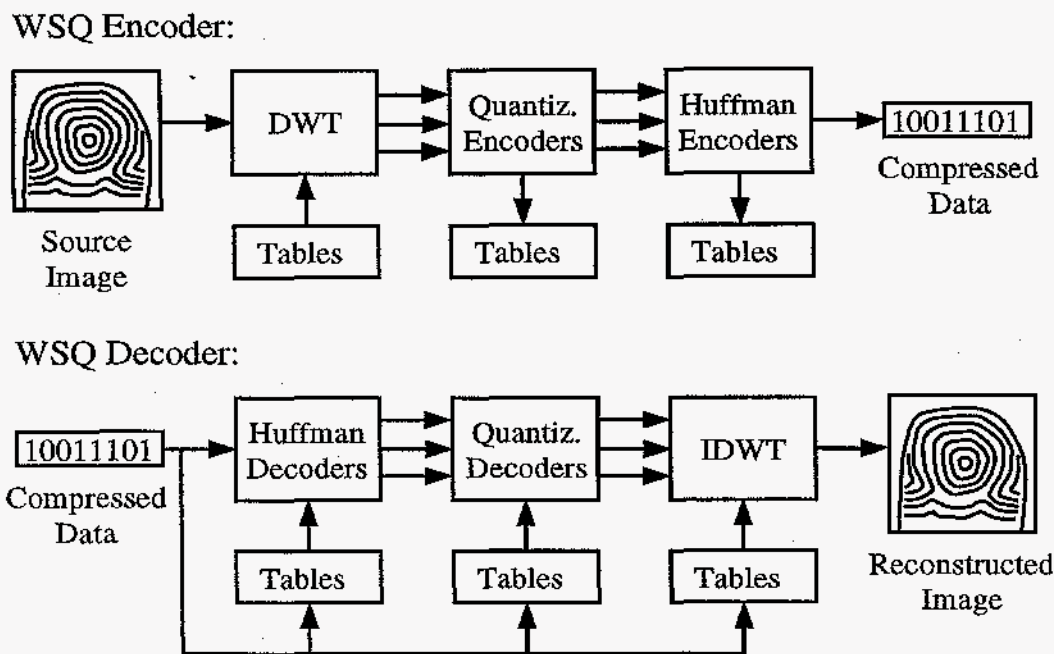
WSQ Encoder:

Source Image

DWT

Tables

Quantiz. Encoders

Tables

Huffman Encoders

Tables

10011101

Compressed Data

WSQ Decoder:

10011101

Compressed Data

Huffman Decoders

Tables

Quantiz. Decoders

Tables

IDWT

Tables

Reconstructed Image